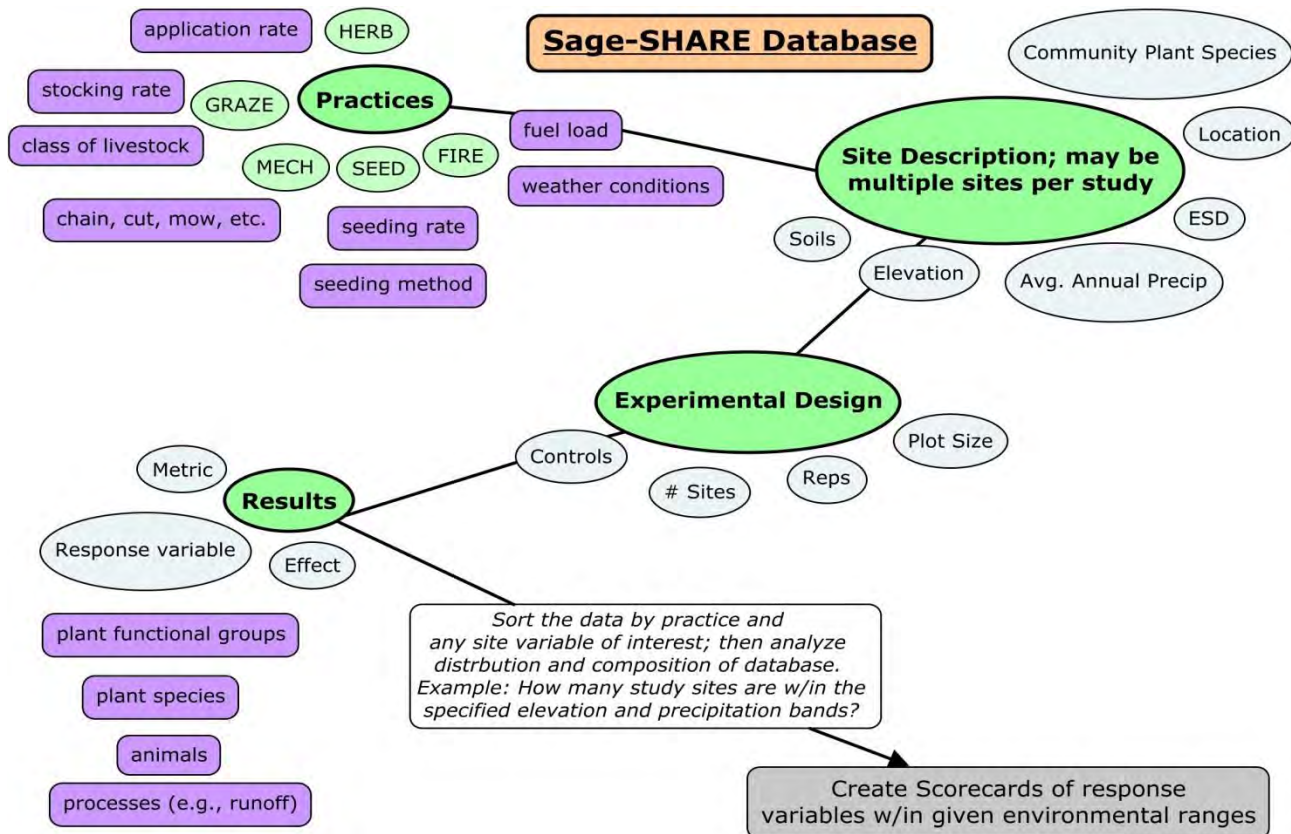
application rate

HERB

Sage-SHARE Database

Community Plant Species

stocking rate

GRAZE

Practices

class of livestock

fuel load

Location

MECH

SEED

FIRE

Site Description; may be multiple sites per study

weather conditions

chain, cut, mow, etc.

seeding rate

ESD

Soils

Elevation

Avg. Annual Precip

seeding method

Experimental Design

Plot Size

Metric

Controls

Results

# Sites

Reps

Response variable

Effect

plant functional groups

Sort the data by practice and any site variable of interest; then analyze distrbution and composition of database. Example: How many study sites are w/in the specified elevation and precipitation bands?

plant species

animals

processes (e.g., runoff)

Create Scorecards of response variables w/in given environmental ranges